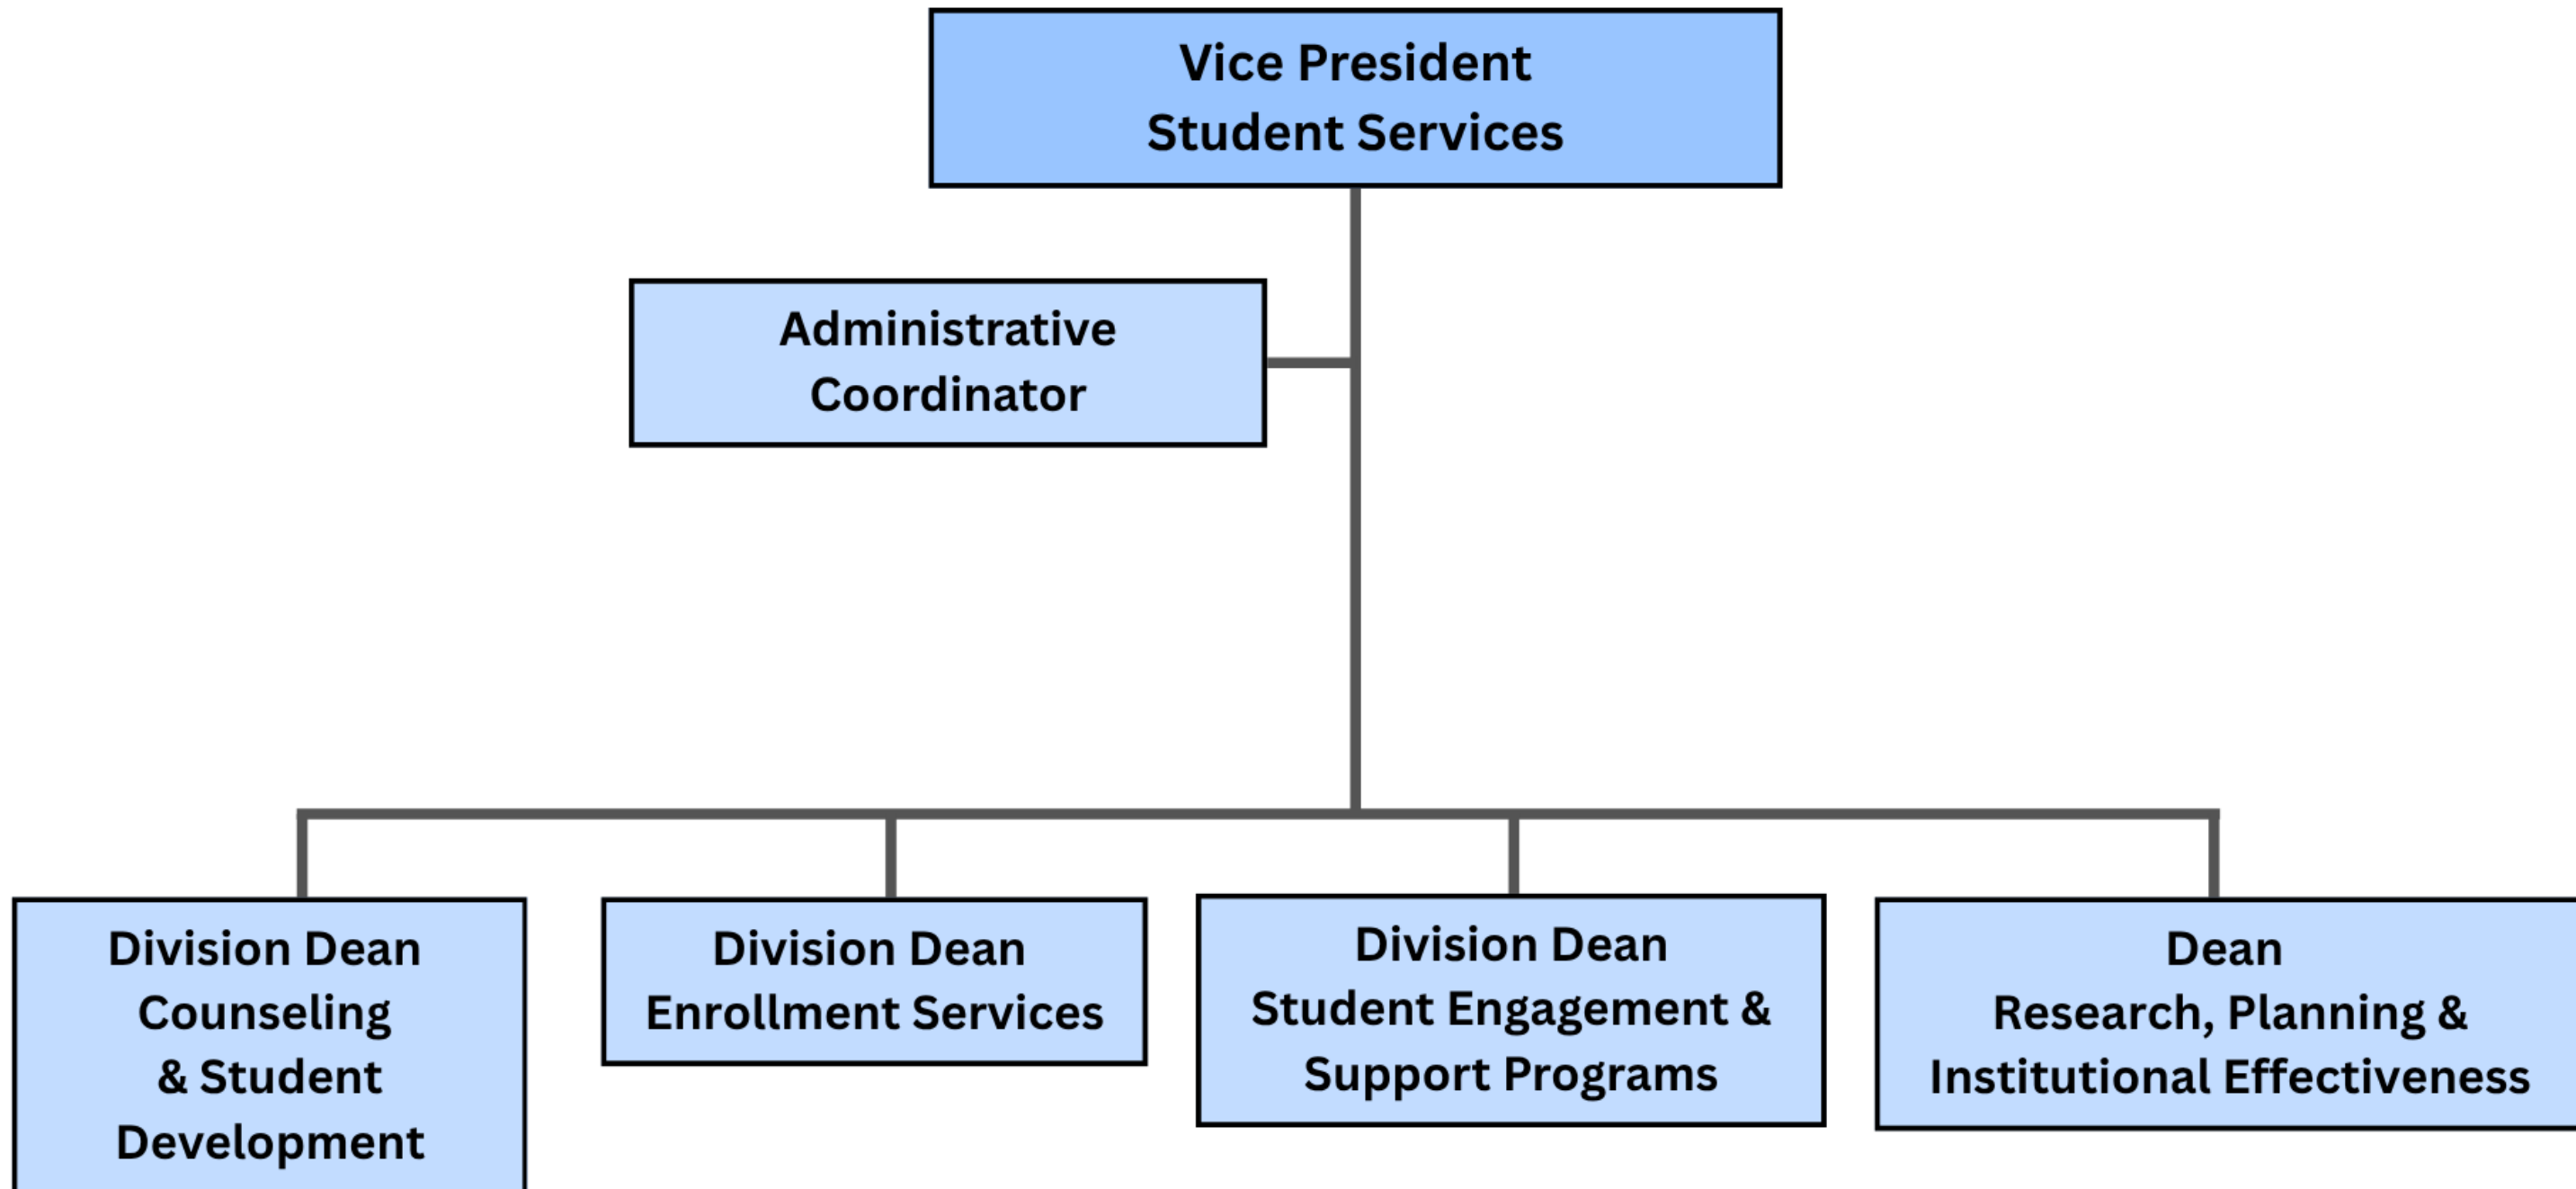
Vice President
Student Services

Administrative
Coordinator

Division Dean
Counseling
& Student
Development

Division Dean
Enrollment Services

Division Dean
Student Engagement &
Support Programs

Dean
Research, Planning &
Institutional Effectiveness